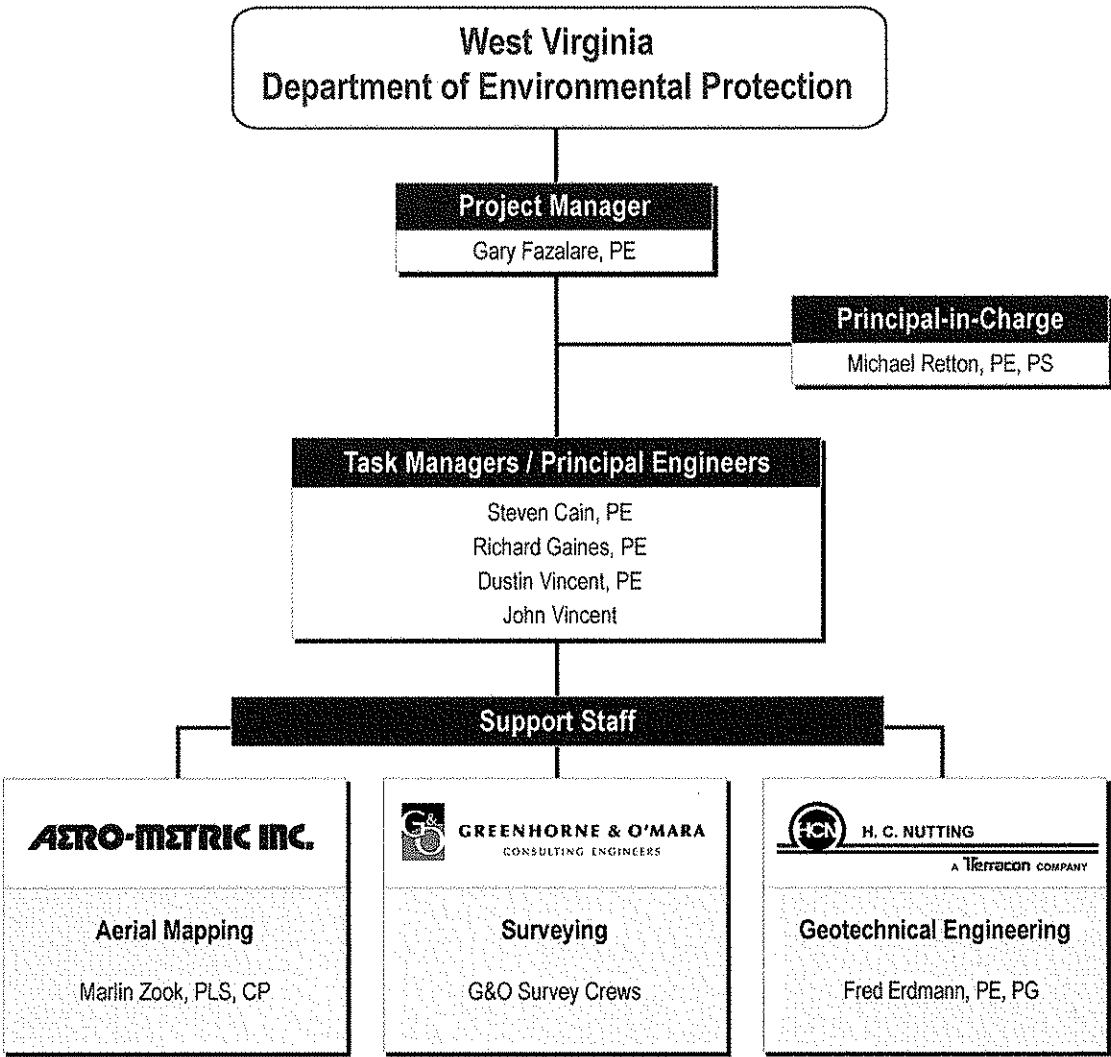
West Virginia
Department of Environmental Protection

Project Manager
Gary Fazalare, PE

Principal-in-Charge
Michael Retton, PE, PS

Task Managers / Principal Engineers
Steven Cain, PE
Richard Gaines, PE
Dustin Vincent, PE
John Vincent

Support Staff

AERO-METRIC INC.

Aerial Mapping

Marlin Zook, PLS, CP

G&O GREENHORNE & O'MARA
CONSULTING ENGINEERS

Surveying

G&O Survey Crews

HCN H. C. NUTTING
A Terracon COMPANY

Geotechnical Engineering

Fred Erdmann, PE, PG